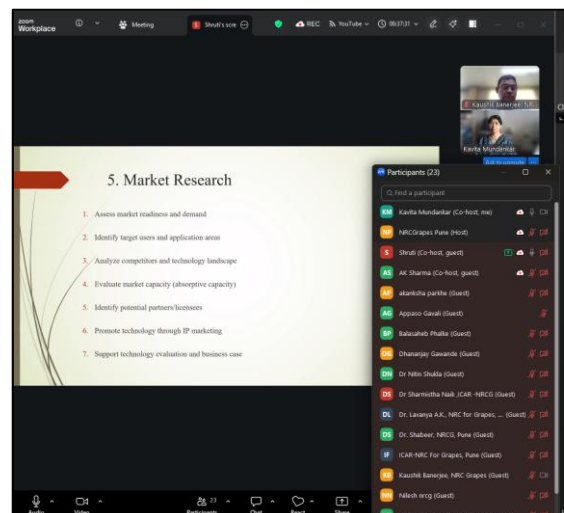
zoom Workplace

Meeting

Shruti's scre

REC

YouTube

00:37:31

Kaushik Banerjee, N

Kavita Mundankar

Ask to unmute

5. Market Research

1. Assess market readiness and demand

2. Identify target users and application areas

3. Analyze competitors and technology landscape

4. Evaluate market capacity (absorptive capacity)

5. Identify potential partners/licensees

6. Promote technology through IP marketing

7. Support technology evaluation and business case

Participants (23)

Find a participant

KM Kavita Mundankar (Co-host, me)

NP NRCGrapes Pune (Host)

S Shruti (Co-host, guest)

AS AK Sharma (Co-host, guest)

AP akanksha parkhe (Guest)

AG Appaso Gavali (Guest)

BP Balasaheb Phalke (Guest)

DG Dhananjay Gawande (Guest)

DN Dr Nitin Shukla (Guest)

DS Dr Sharmistha Naik ,ICAR -NRCG (Guest)

DL Dr. Lavanya A.K., NRC for Grapes, ... (Guest)

DS Dr. Shabeer, NRCG, Pune (Guest)

IF ICAR-NRC For Grapes, Pune (Guest)

KB Kaushik Banerjee, NRC Grapes (Guest)

NN Nilesh nrcg (Guest)

Audio

Video

23

Participants

Chat

React

Share